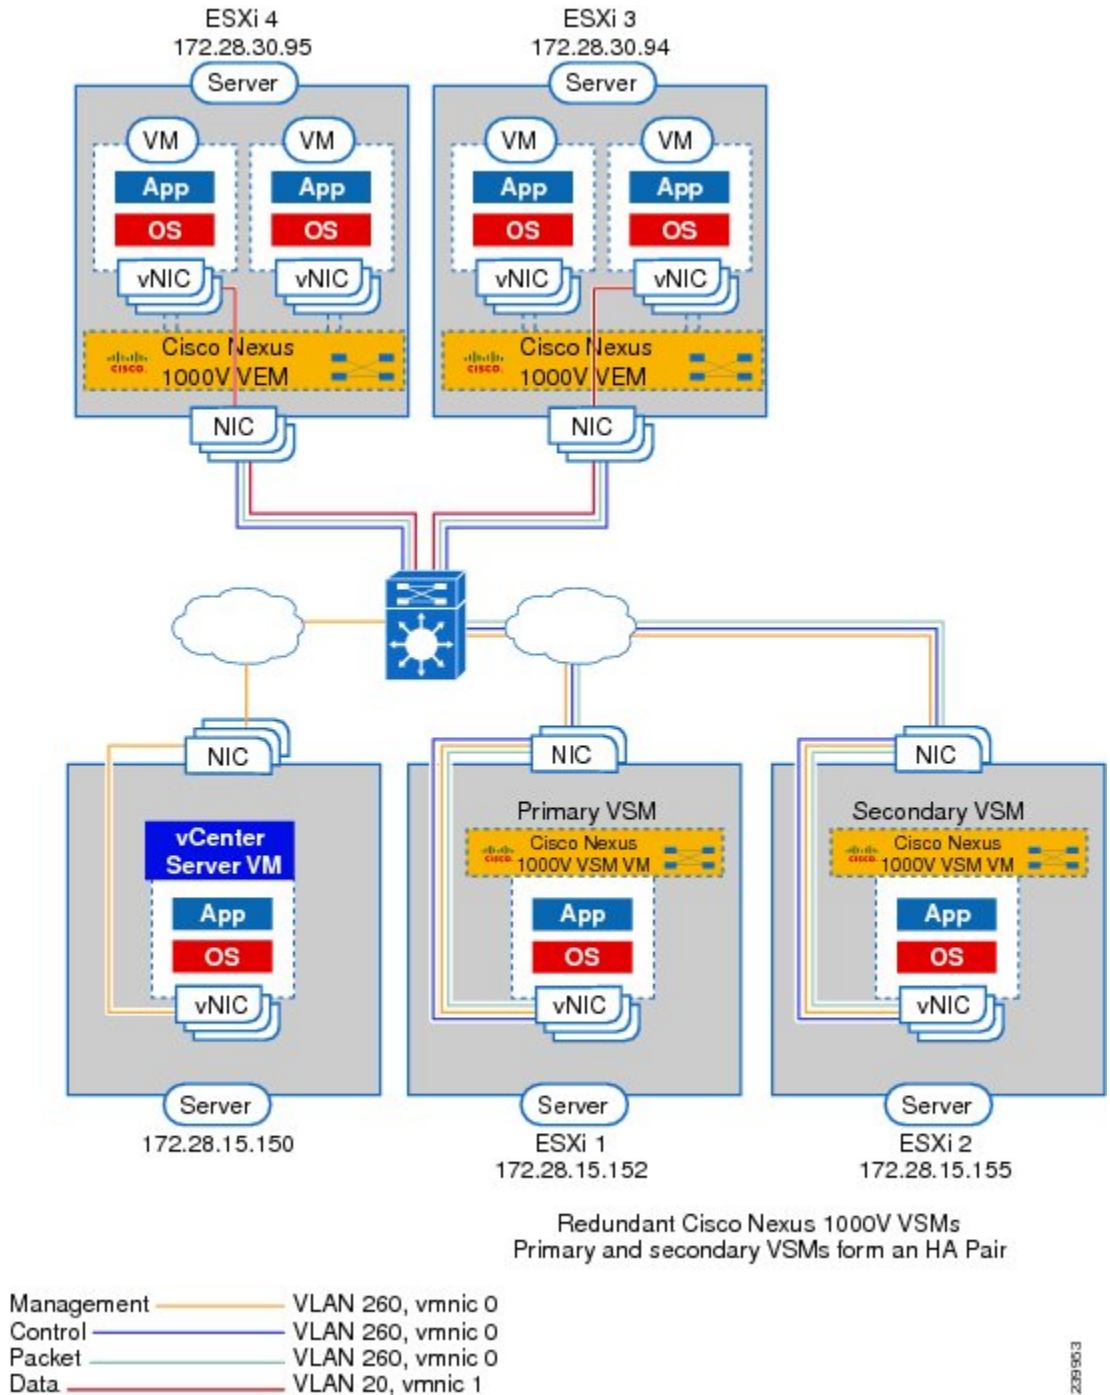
ESXi 4
172.28.30.95

Server

VM
App
OS
vNIC

VM
App
OS
vNIC

Cisco Nexus 1000V VEM

NIC

ESXi 3
172.28.30.94

Server

VM
App
OS
vNIC

VM
App
OS
vNIC

Cisco Nexus 1000V VEM

NIC

NIC

vCenter Server VM
App
OS
vNIC

Server
172.28.15.150

NIC

Primary VSM
Cisco Nexus 1000V VSM VM
App
OS
vNIC

Server
ESXi 1
172.28.15.152

NIC

Secondary VSM
Cisco Nexus 1000V VSM VM
App
OS
vNIC

Server
ESXi 2
172.28.15.155

Redundant Cisco Nexus 1000V VSMs
Primary and secondary VSMs form an HA Pair

Management VLAN 260, vmnic 0
Control VLAN 260, vmnic 0
Packet VLAN 260, vmnic 0
Data VLAN 20, vmnic 1

239953